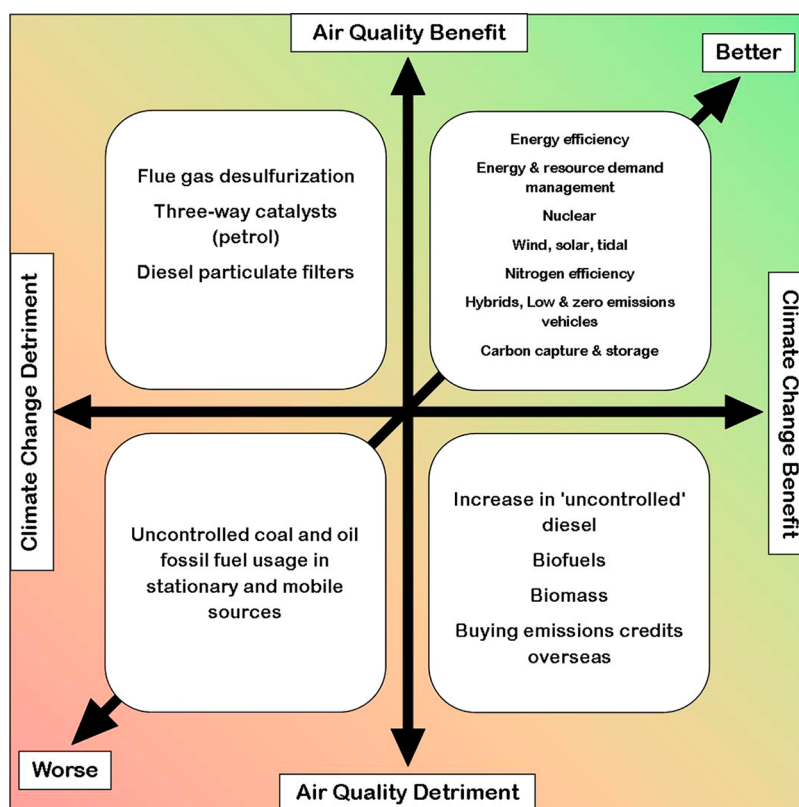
Air Quality Benefit

Better

Flue gas desulfurization

Three-way catalysts (petrol)

Diesel particulate filters

Energy efficiency

Energy & resource demand management

Nuclear

Wind, solar, tidal

Nitrogen efficiency

Hybrids, Low & zero emissions vehicles

Carbon capture & storage

Climate Change Detriment

Climate Change Benefit

Uncontrolled coal and oil fossil fuel usage in stationary and mobile sources

Increase in 'uncontrolled' diesel

Biofuels

Biomass

Buying emissions credits overseas

Worse

Air Quality Detriment